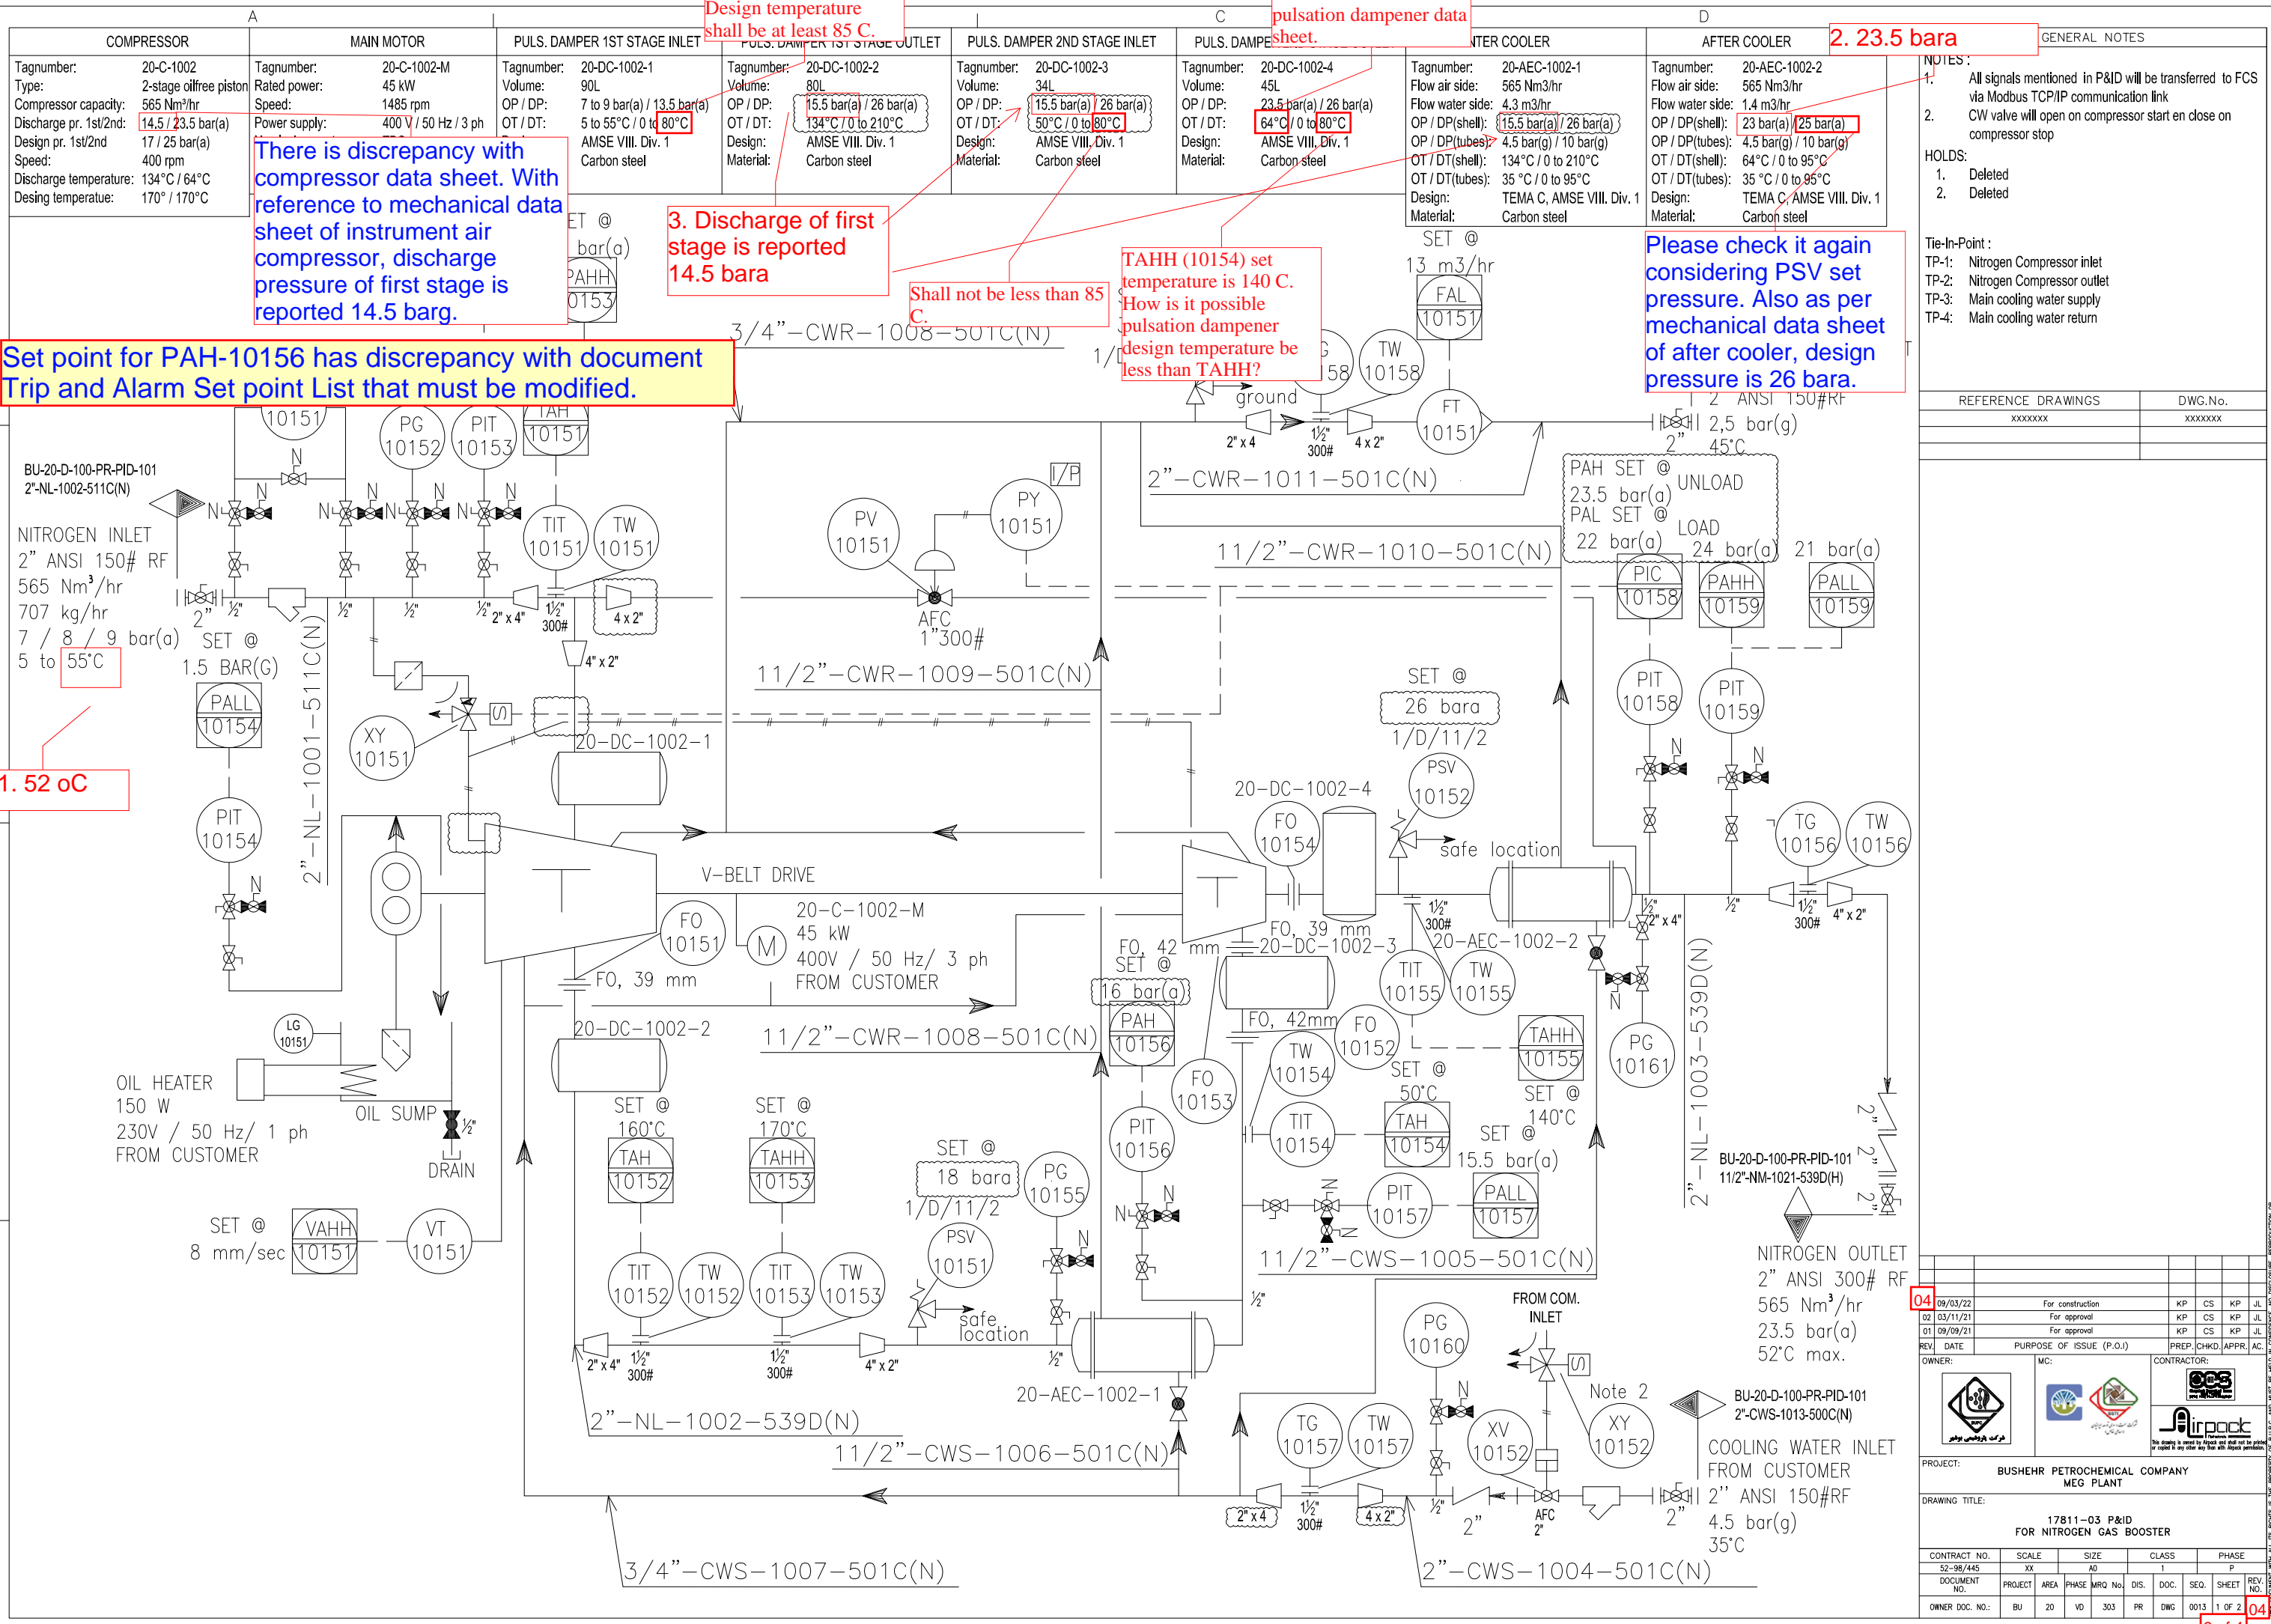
A C D

COMPRESSOR
Tagnumber: 20-C-1002
Type: 2-stage oilfree piston
Compressor capacity: 565 Nm³/hr
Discharge pr. 1st/2nd: 14,5 / 23,5 bar(a)
Design pr. 1st/2nd 17 / 25 bar(a)
Speed: 400 rpm
Discharge temperature: 134°C / 64°C
Desing temperature: 170° / 170°C

MAIN MOTOR
Tagnumber: 20-C-1002-M
Rated power: 45 kW
Speed: 1485 rpm
Power supply: 400 V / 50 Hz / 3 ph

PULS. DAMPER 1ST STAGE INLET
Tagnumber: 20-DC-1002-1
Volume: 90L
OP / DP: 7 to 9 bar(a) / 13,5 bar(a)
OT / DT: 5 to 55°C / 0 to 80°C
AMSE VIII. Div. 1
Carbon steel

PULS. DAMPER 1ST STAGE OUTLET
Tagnumber: 20-DC-1002-2
Volume: 80L
OP / DP: 15,5 bar(a) / 26 bar(a)
OT / DT: 134°C / 0 to 210°C
Design: AMSE VIII. Div. 1
Material: Carbon steel

PULS. DAMPER 2ND STAGE INLET
Tagnumber: 20-DC-1002-3
Volume: 34L
OP / DP: 15,5 bar(a) / 26 bar(a)
OT / DT: 50°C / 0 to 80°C
Design: AMSE VIII. Div. 1
Material: Carbon steel

PULS. DAMPE
Tagnumber: 20-DC-1002-4
Volume: 45L
OP / DP: 23,5 bar(a) / 26 bar(a)
OT / DT: 64°C / 0 to 80°C
Design: AMSE VIII. Div. 1
Material: Carbon steel

NTER COOLER
Tagnumber: 20-AEC-1002-1
Flow air side: 565 Nm3/hr
Flow water side: 4,3 m3/hr
OP / DP(shell): 15,5 bar(a) / 26 bar(a)
OP / DP(tubes): 4,5 bar(g) / 10 bar(g)
OT / DT(shell): 134°C / 0 to 210°C
OT / DT(tubes): 35 °C / 0 to 95°C
Design: TEMA C, AMSE VIII. Div. 1
Material: Carbon steel

AFTER COOLER
Tagnumber: 20-AEC-1002-2
Flow air side: 565 Nm3/hr
Flow water side: 1,4 m3/hr
OP / DP(shell): 23 bar(a) / 25 bar(a)
OP / DP(tubes): 4,5 bar(g) / 10 bar(g)
OT / DT(shell): 64°C / 0 to 95°C
OT / DT(tubes): 35 °C / 0 to 95°C
Design: TEMA C, AMSE VIII. Div. 1
Material: Carbon steel

Design temperature shall be at least 85 C.
pulsation dampener data sheet.
2. 23.5 bara
There is discrepancy with compressor data sheet. With reference to mechanical data sheet of instrument air compressor, discharge pressure of first stage is reported 14.5 barg.
3. Discharge of first stage is reported 14.5 bara
Shall not be less than 85 C.
TAHH (10154) set temperature is 140 C. How is it possible pulsation dampener design temperature be less than TAHH?
Please check it again considering PSV set pressure. Also as per mechanical data sheet of after cooler, design pressure is 26 bara.
Set point for PAH-10156 has discrepancy with document Trip and Alarm Set point List that must be modified.
1. 52 oC

GENERAL NOTES
NOTES :
1. All signals mentioned in P&ID will be transferred to FCS via Modbus TCP/IP communication link
2. CW valve will open on compressor start en close on compressor stop
HOLDS:
1. Deleted
2. Deleted
Tie-In-Point :
TP-1: Nitrogen Compressor inlet
TP-2: Nitrogen Compressor outlet
TP-3: Main cooling water supply
TP-4: Main cooling water return

REFERENCE DRAWINGS | DWG.No.
xxxxxxx | xxxxxxx

BU-20-D-100-PR-PID-101
2"-NL-1002-511C(N)
NITROGEN INLET
2" ANSI 150# RF
565 Nm³/hr
707 kg/hr
7 / 8 / 9 bar(a)
5 to 55°C
SET @ 1.5 BAR(G)
PALL 10154
PIT 10154
PG 10152 PIT 10153 TAH 10151 10151
TIT 10151 TW 10151
XY 10151
2"-NL-1001-511C(N)
20-DC-1002-1
PV 10151 PY 10151 I/P
AFC 1"300#
11/2"-CWR-1009-501C(N)
3/4"-CWR-1008-501C(N)
2"-CWR-1011-501C(N)
11/2"-CWR-1010-501C(N)
SET @ bar(a) PAHH 10153
SET @ 13 m3/hr FAL 10151
TW 10158 FT 10151
ground
2" x 4 1½" 300# 4 x 2"
2" x 4" 1½" 300# 4 x 2" 4" x 2"
PAH SET @ 23.5 bar(a) UNLOAD
PAL SET @ 22 bar(a) LOAD
24 bar(a) 21 bar(a)
PIC 10158 PAHH 10159 PALL 10159
PIT 10158 PIT 10159
2 ANSI 150#RF 2,5 bar(g) 45°C 2"
SET @ 26 bara 1/D/11/2
PSV 10152 safe location
20-DC-1002-4
FO 10154
V-BELT DRIVE
FO 10151
20-C-1002-M 45 kW 400V / 50 Hz/ 3 ph FROM CUSTOMER
FO, 39 mm
FO, 39 mm
20-DC-1002-3
FO, 42 mm
SET @ 16 bar(a) PAH 10156
20-AEC-1002-2
TIT 10155 TW 10155
TG 10156 TW 10156
FO, 42mm FO 10152
TAHH 10155 PG 10161
20-DC-1002-2
11/2"-CWR-1008-501C(N)
TW 10154 FO 10153
SET @ 50°C TAH 10154
SET @ 140°C
TIT 10154
SET @ 15.5 bar(a) PALL 10157
PIT 10157
PIT 10156
2"-NL-1003-539D(N)
BU-20-D-100-PR-PID-101
11/2"-NM-1021-539D(H)
NITROGEN OUTLET
2" ANSI 300# RF
565 Nm³/hr
23.5 bar(a)
52°C max.
LG 10151
OIL HEATER 150 W 230V / 50 Hz/ 1 ph FROM CUSTOMER
OIL SUMP ½" DRAIN
SET @ 160°C TAH 10152
SET @ 170°C TAHH 10153
SET @ 18 bara 1/D/11/2
PG 10155
PSV 10151 safe location
11/2"-CWS-1005-501C(N)
SET @ 8 mm/sec VAHH 10151 VT 10151
TIT 10152 TW 10152 TIT 10153 TW 10153
2" x 4" 1½" 300# 1½" 300# 4" x 2"
20-AEC-1002-1
2"-NL-1002-539D(N)
11/2"-CWS-1006-501C(N)
FROM COM. INLET
PG 10160
Note 2
XY 10152 XV 10152
TG 10157 TW 10157
BU-20-D-100-PR-PID-101
2"-CWS-1013-500C(N)
COOLING WATER INLET FROM CUSTOMER
2" ANSI 150#RF
4.5 bar(g)
35°C
AFC 2"
2" x 4 1½" 300# 4 x 2"
3/4"-CWS-1007-501C(N)
2"-CWS-1004-501C(N)

| REV. | DATE | PURPOSE OF ISSUE (P.O.I) | PREP. | CHKD. | APPR. | AC. |
|---|---|---|---|---|---|---|
| 04 | 09/03/22 | For construction | KP | CS | KP | JL |
| 02 | 03/11/21 | For approval | KP | CS | KP | JL |
| 01 | 09/09/21 | For approval | KP | CS | KP | JL |

OWNER: MC: CONTRACTOR:
Airpack
PROJECT: BUSHEHR PETROCHEMICAL COMPANY MEG PLANT
DRAWING TITLE: 17811-03 P&ID FOR NITROGEN GAS BOOSTER
CONTRACT NO. 52-98/445 | SCALE XX | SIZE A0 | CLASS 1 | PHASE P
DOCUMENT NO. PROJECT AREA PHASE MRQ No. DIS. DOC. SEQ. SHEET REV. No.
OWNER DOC. NO.: BU 20 VD 303 PR DWG 0013 1 OF 2 04